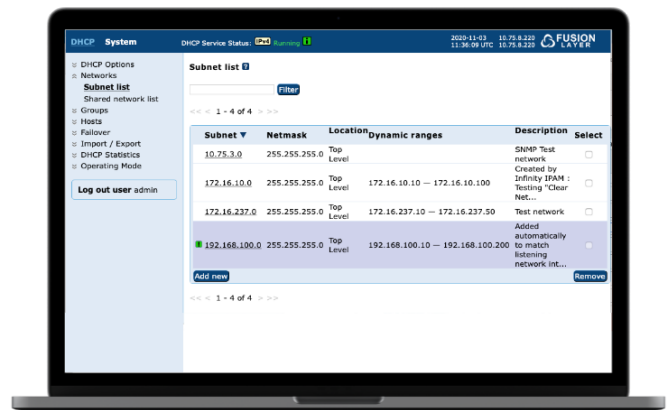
DHCP System DHCP Service Status: IPv4 Running 2020-11-03 11:36:09 UTC 10.75.8.220 10.75.8.220 FUSION LAYER

DHCP Options
Networks
Subnet list
Shared network list
Groups
Hosts
Failover
Import / Export
DHCP Statistics
Operating Mode

Log out user admin

Subnet list ?

Filter

<< < 1 - 4 of 4 > >>

| Subnet ▼ | Netmask | Location | Dynamic ranges | Description | Select |
|---|---|---|---|---|---|
| 10.75.3.0 | 255.255.255.0 | Top Level | | SNMP Test network | |
| 172.16.10.0 | 255.255.255.0 | Top Level | 172.16.10.10 — 172.16.10.100 | Created by Infinity IPAM : Testing "Clear Net... | |
| 172.16.237.0 | 255.255.255.0 | Top Level | 172.16.237.10 — 172.16.237.50 | Test network | |
| 192.168.100.0 | 255.255.255.0 | Top Level | 192.168.100.10 — 192.168.100.200 | Added automatically to match listening network int... | |

Add new Remove

<< < 1 - 4 of 4 > >>